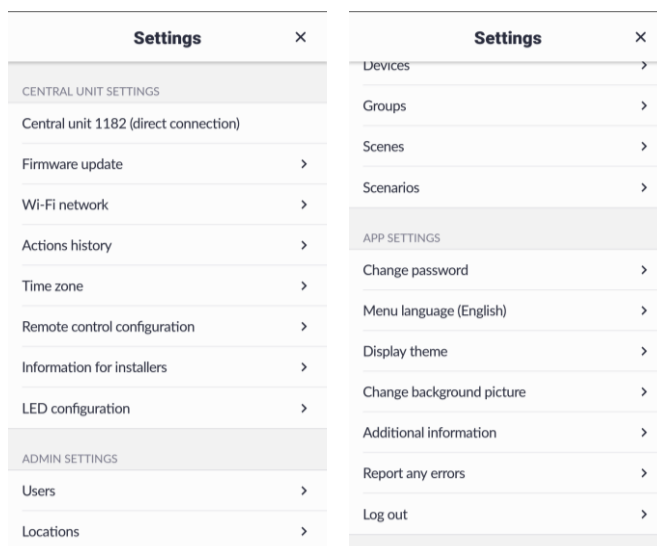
Settings ×

CENTRAL UNIT SETTINGS

Central unit 1182 (direct connection)

Firmware update >

Wi-Fi network >

Actions history >

Time zone >

Remote control configuration >

Information for installers >

LED configuration >

ADMIN SETTINGS

Users >

Locations >

Settings ×

Devices >

Groups >

Scenes >

Scenarios >

APP SETTINGS

Change password >

Menu language (English) >

Display theme >

Change background picture >

Additional information >

Report any errors >

Log out >